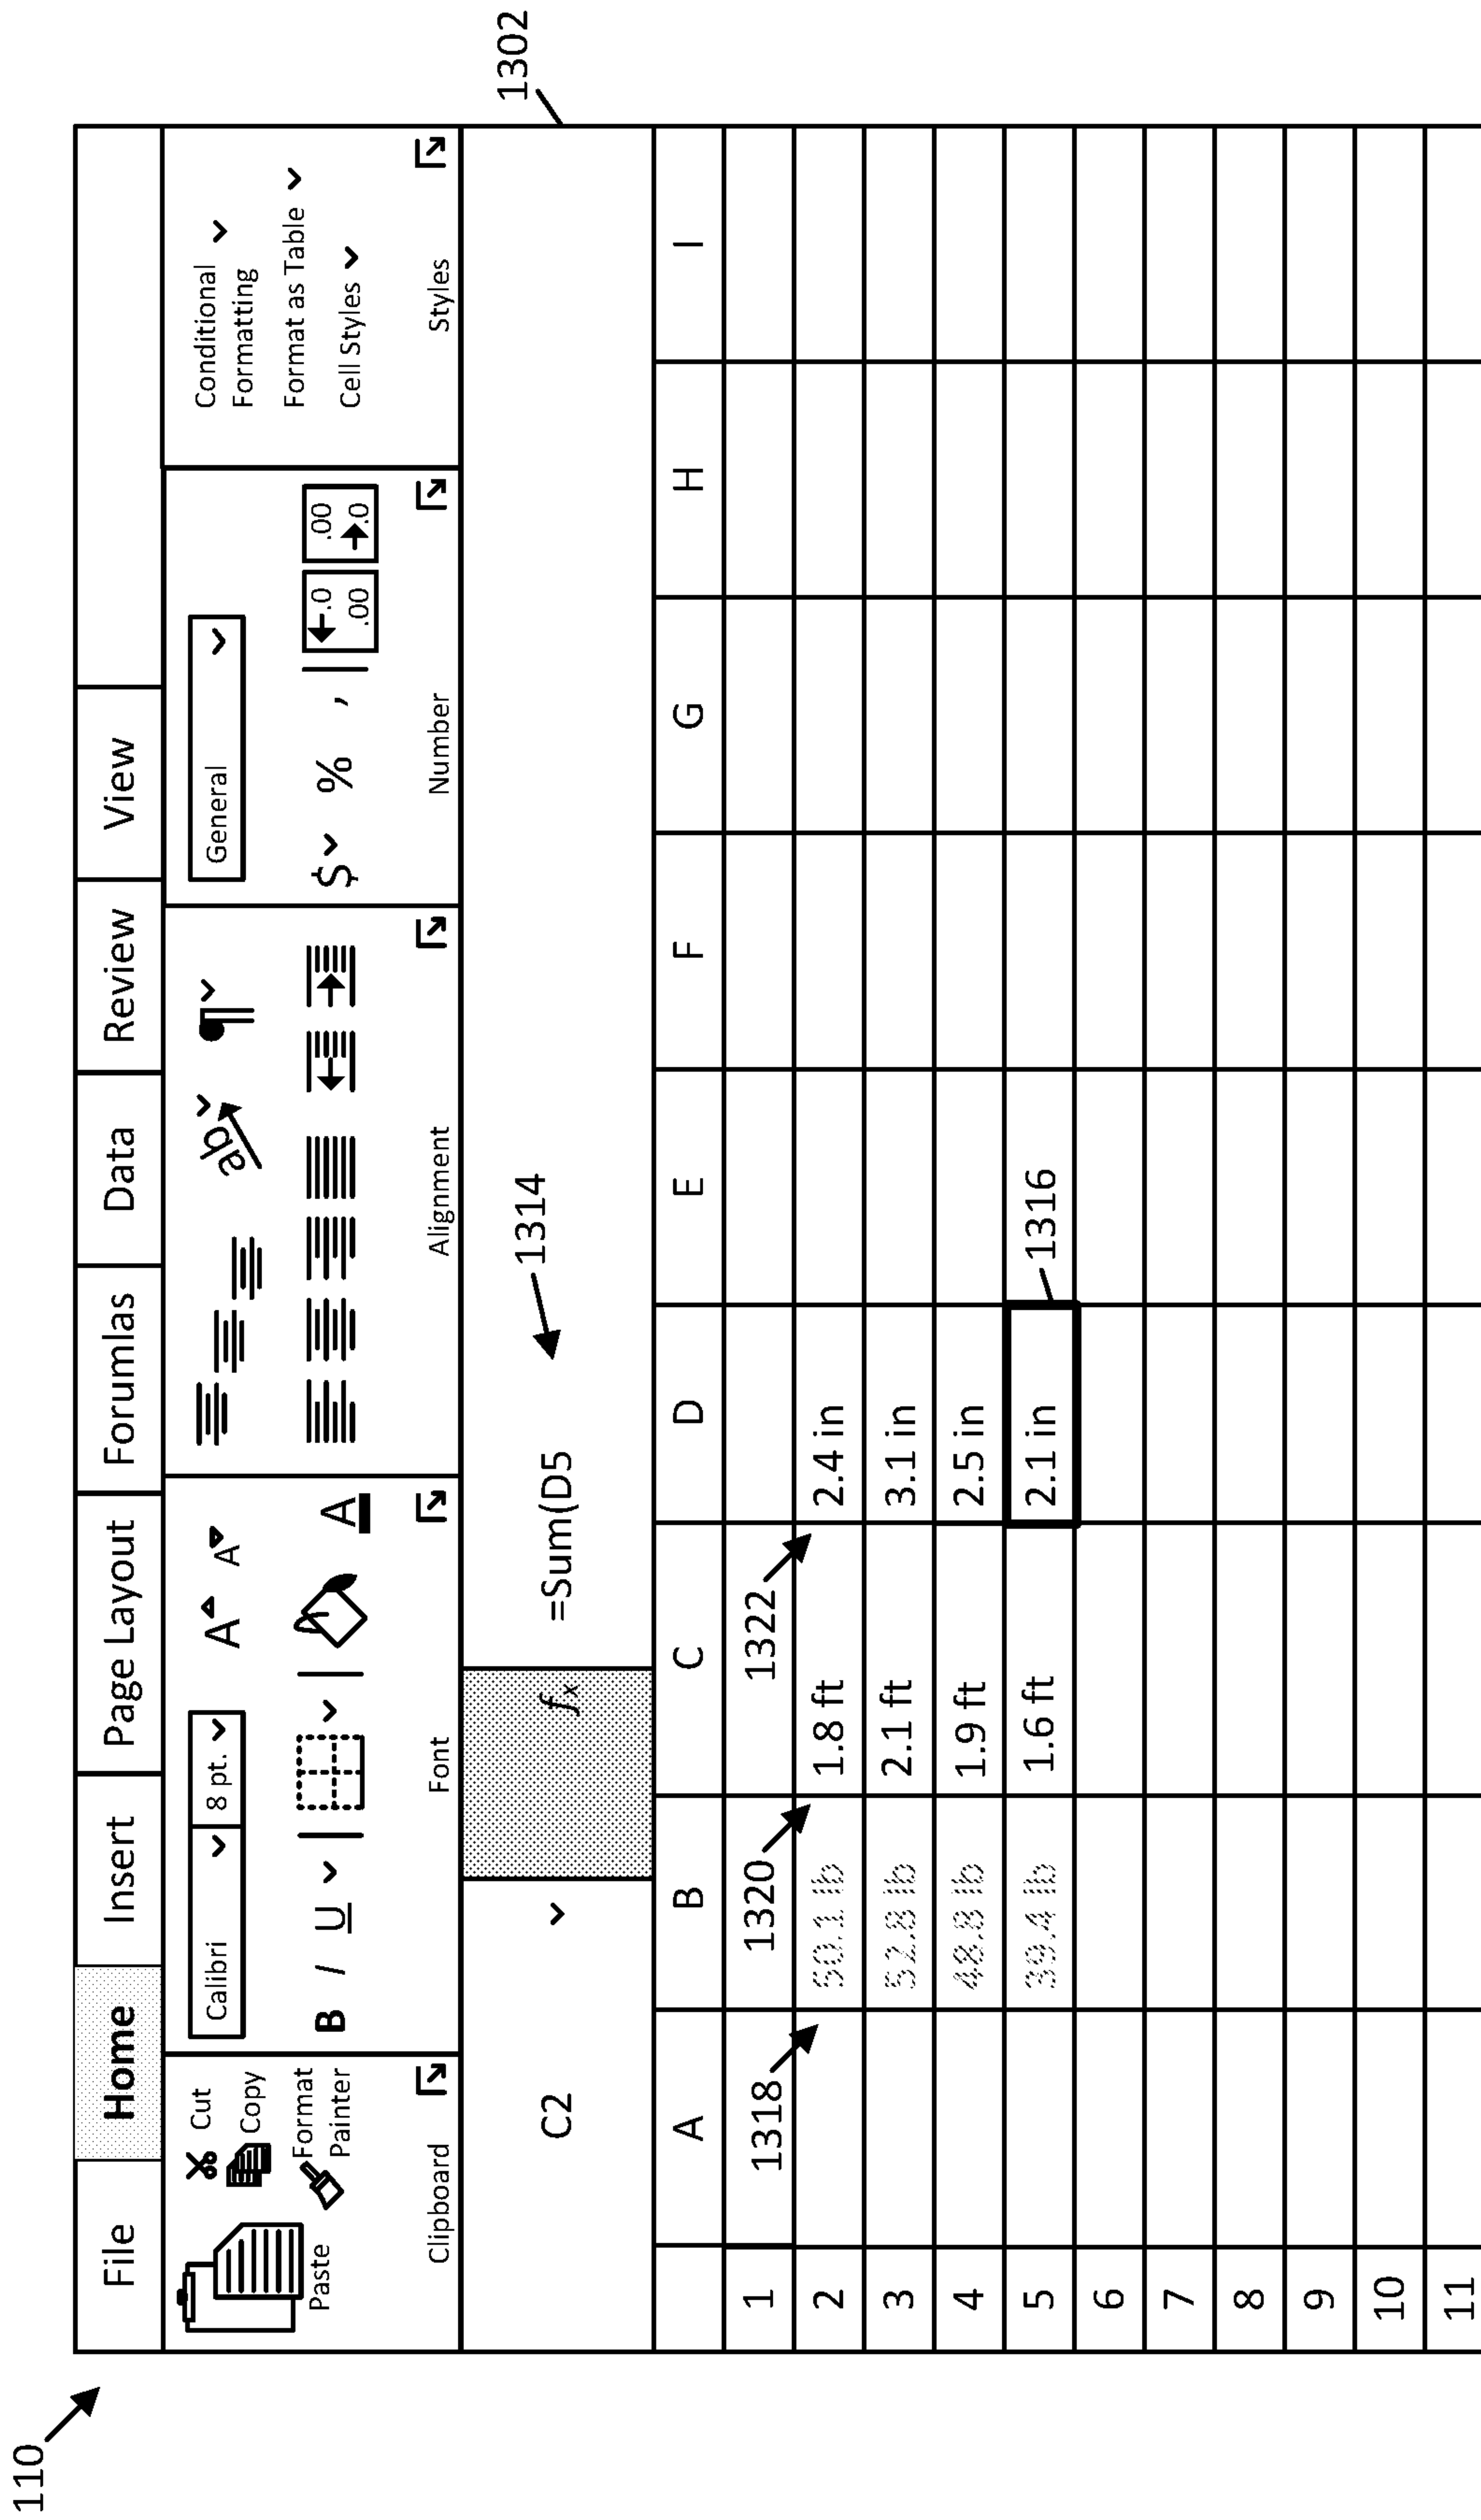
110

1302

File | Home | Insert | Page Layout | Forumlas | Data | Review | View

Paste
Cut
Copy
Format Painter
Clipboard

Calibri
8 pt.
B I U
A A
A
Font

Alignment

General
$ % ,
.0 .00
.00 .0
Number

Conditional Formatting
Format as Table
Cell Styles
Styles

C2
$f_x$
=Sum(D5
1314

1318
1320
1322
1316

| | A | B | C | D | E | F | G | H | I |
|---|---|---|---|---|---|---|---|---|---|
| 1 | | | | | | | | | |
| 2 | | 50.1 lb | 1.8 ft | 2.4 in | | | | | |
| 3 | | 52.8 lb | 2.1 ft | 3.1 in | | | | | |
| 4 | | 48.8 lb | 1.9 ft | 2.5 in | | | | | |
| 5 | | 39.4 lb | 1.6 ft | 2.1 in | | | | | |
| 6 | | | | | | | | | |
| 7 | | | | | | | | | |
| 8 | | | | | | | | | |
| 9 | | | | | | | | | |
| 10 | | | | | | | | | |
| 11 | | | | | | | | | |